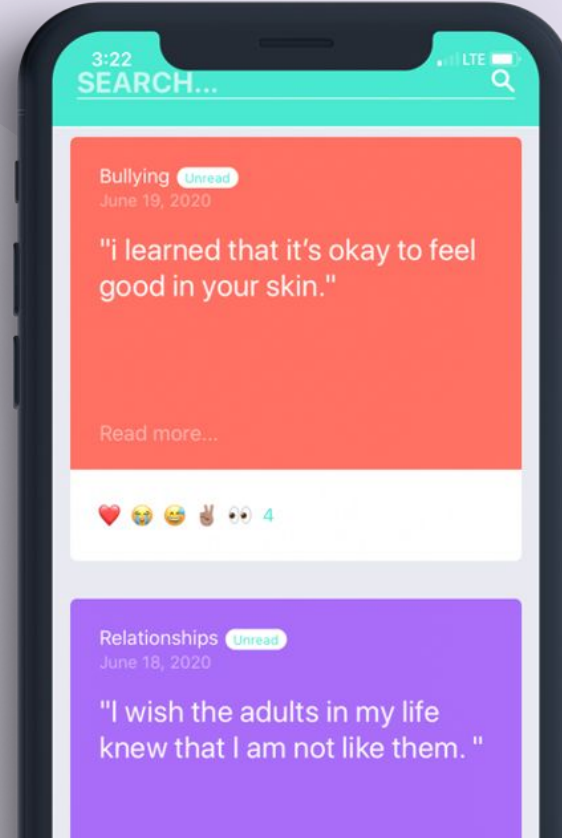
3:22
LTE
SEARCH...

Bullying Unread
June 19, 2020

"i learned that it's okay to feel good in your skin."

Read more...

❤️ 😭 😅 ✌️ 👀 4

Relationships Unread
June 18, 2020

"I wish the adults in my life knew that I am not like them. "